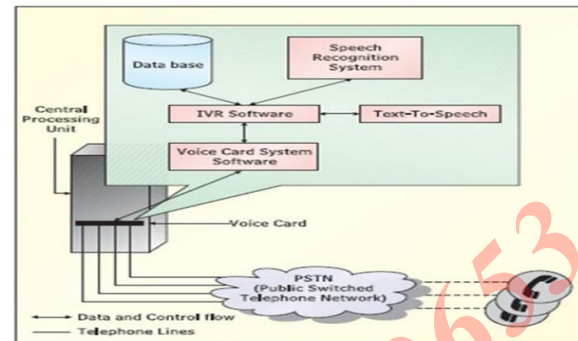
Data base

Speech Recognition System

Central Processing Unit

IVR Software

Text-To-Speech

Voice Card System Software

Voice Card

PSTN (Public Switched Telephone Network)

Data and Control flow

Telephone Lines

653